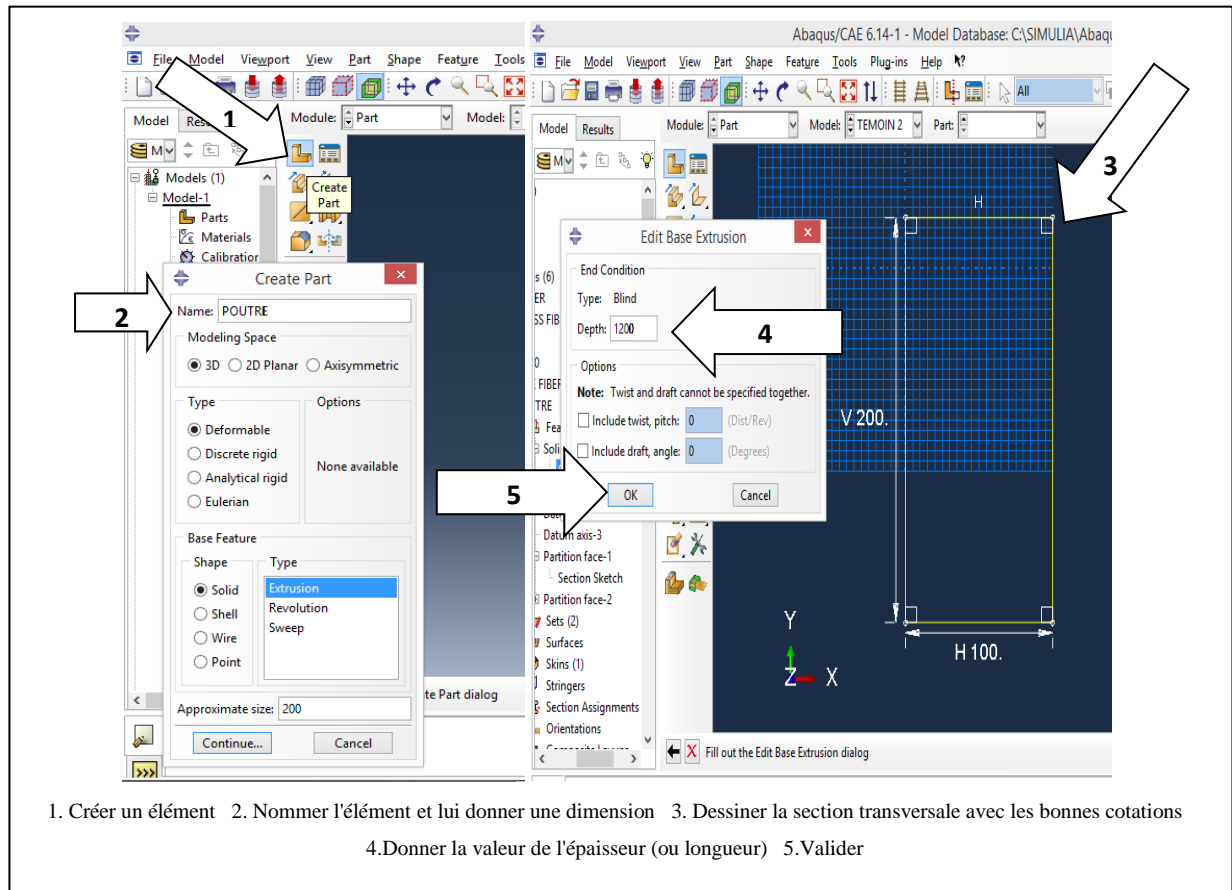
File Model Viewport View Part Shape Feature Tools

Model Results

Module: Part Model:

Models (1)
Model-1
Parts
Materials
Calibration

Create Part

1

Create Part

Name: POUTRE

2

Modeling Space
3D 2D Planar Axisymmetric

Type
Deformable
Discrete rigid
Analytical rigid
Eulerian

Options
None available

Base Feature
Shape
Solid
Shell
Wire
Point

Type
Extrusion
Revolution
Sweep

Approximate size: 200

Continue... Cancel

e Part dialog

Abaqus/CAE 6.14-1 - Model Database: C:\SIMULIA\Abaq

File Model Viewport View Part Shape Feature Tools Plug-ins Help

All

Model Results

Module: Part Model: TEMOIN 2 Part:

Edit Base Extrusion

End Condition
Type: Blind
Depth: 1200

4

Options
Note: Twist and draft cannot be specified together.
Include twist, pitch: 0 (Dist/Rev)
Include draft, angle: 0 (Degrees)

5

OK Cancel

3

H

V 200.

H 100.

Y

X

Z

s (6)
ER
SS FIB
0
FIBEF
TRE
Fea
Soli
Dat
Datum axis-3
Partition face-1
Section Sketch
Partition face-2
Sets (2)
Surfaces
Skins (1)
Stringers
Section Assignments
Orientations

Fill out the Edit Base Extrusion dialog

1. Créer un élément 2. Nommer l'élément et lui donner une dimension 3. Dessiner la section transversale avec les bonnes cotations 4.Donner la valeur de l'épaisseur (ou longueur) 5.Valider